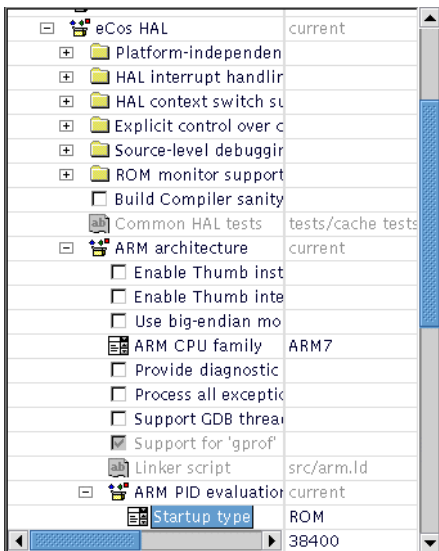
eCos HAL current
Platform-independen
HAL interrupt handlir
HAL context switch su
Explicit control over c
Source-level debuggir
ROM monitor support
Build Compiler sanity
Common HAL tests tests/cache tests
ARM architecture current
Enable Thumb inst
Enable Thumb inte
Use big-endian mo
ARM CPU family ARM7
Provide diagnostic
Process all exceptic
Support GDB threa
Support for 'gprof'
Linker script src/arm.ld
ARM PID evaluation current
Startup type ROM
38400